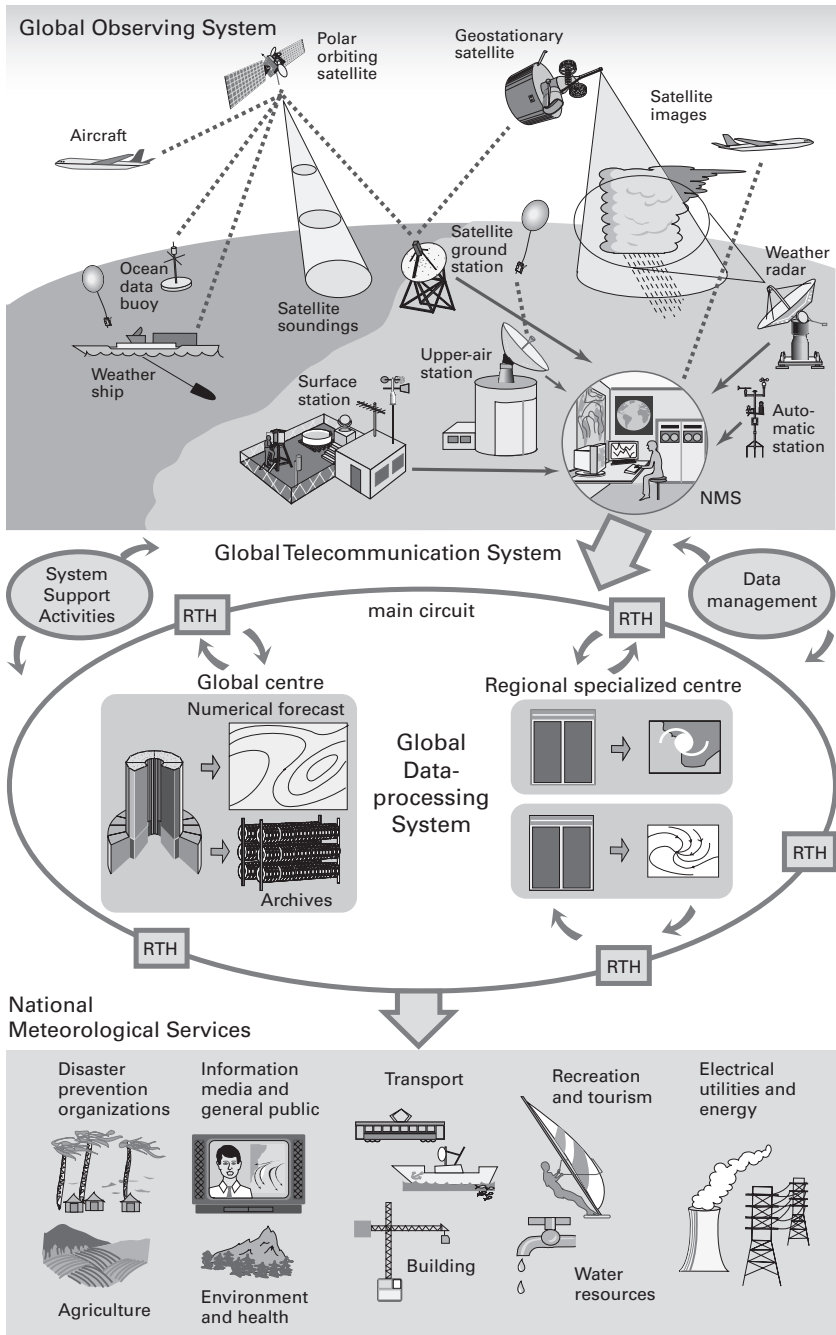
Global Observing System

Polar orbiting satellite

Geostationary satellite

Satellite images

Aircraft

Ocean data buoy

Satellite soundings

Satellite ground station

Weather radar

Weather ship

Upper-air station

Surface station

Automatic station

NMS

Global Telecommunication System

System Support Activities

Data management

RTH

main circuit

RTH

Global centre

Regional specialized centre

Numerical forecast

Global Data-processing System

Archives

RTH

RTH

RTH

National Meteorological Services

Disaster prevention organizations

Information media and general public

Transport

Recreation and tourism

Electrical utilities and energy

Building

Water resources

Agriculture

Environment and health